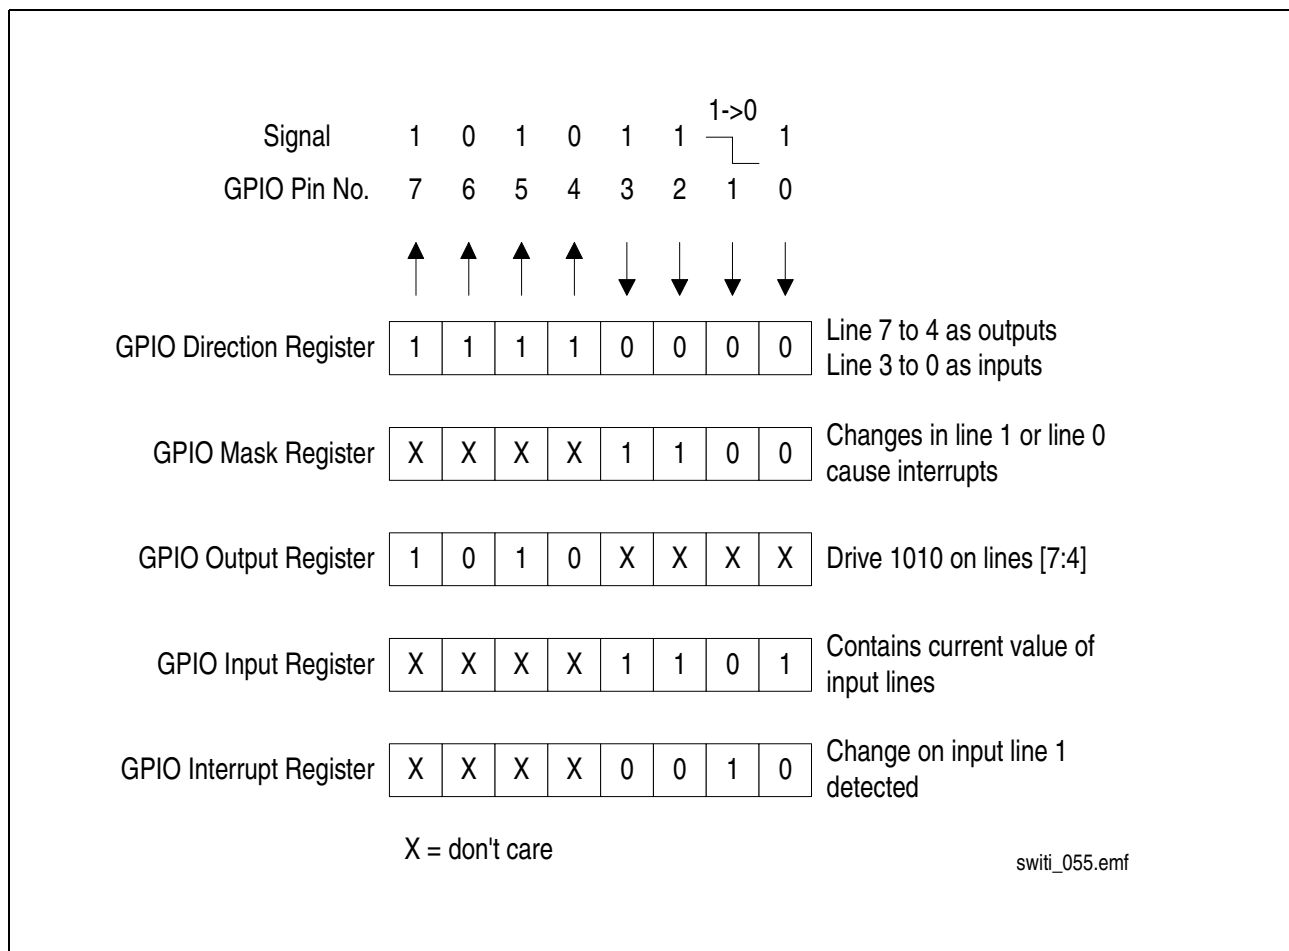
| | 7 | 6 | 5 | 4 | 3 | 2 | 1 | 0 | |
|---|---|---|---|---|---|---|---|---|---|
| Signal | 1 | 0 | 1 | 0 | 1 | 1 | 1->0 | 1 | |
| GPIO Pin No. | 7 | 6 | 5 | 4 | 3 | 2 | 1 | 0 | |
| GPIO Direction Register | 1 | 1 | 1 | 1 | 0 | 0 | 0 | 0 | Line 7 to 4 as outputs Line 3 to 0 as inputs |
| GPIO Mask Register | X | X | X | X | 1 | 1 | 0 | 0 | Changes in line 1 or line 0 cause interrupts |
| GPIO Output Register | 1 | 0 | 1 | 0 | X | X | X | X | Drive 1010 on lines [7:4] |
| GPIO Input Register | X | X | X | X | 1 | 1 | 0 | 1 | Contains current value of input lines |
| GPIO Interrupt Register | X | X | X | X | 0 | 0 | 1 | 0 | Change on input line 1 detected |

X = don't care

switi_055.emf